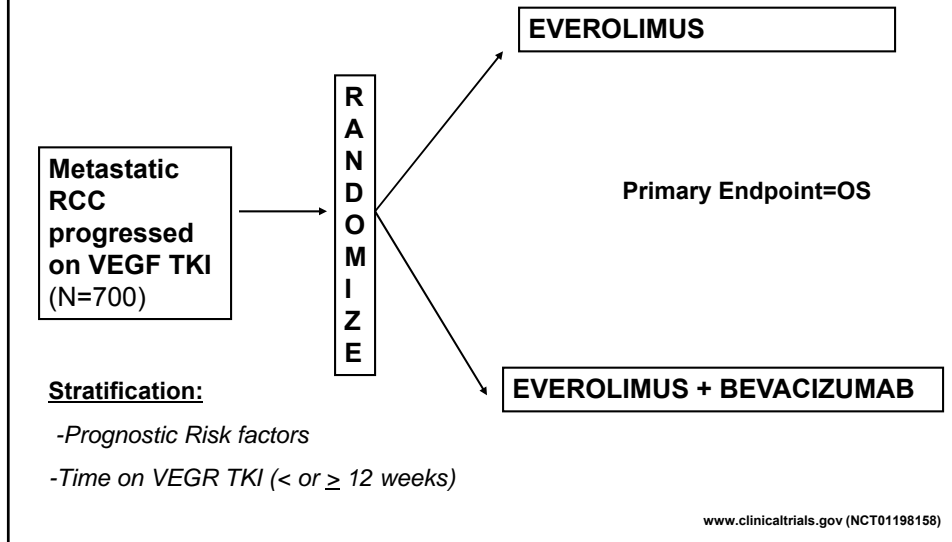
Metastatic RCC progressed on VEGF TKI (N=700)

R
A
N
D
O
M
I
Z
E

EVEROLIMUS

Primary Endpoint=OS

EVEROLIMUS + BEVACIZUMAB

Stratification:

-Prognostic Risk factors

-Time on VEGR TKI (< or $\geq$ 12 weeks)

www.clinicaltrials.gov (NCT01198158)